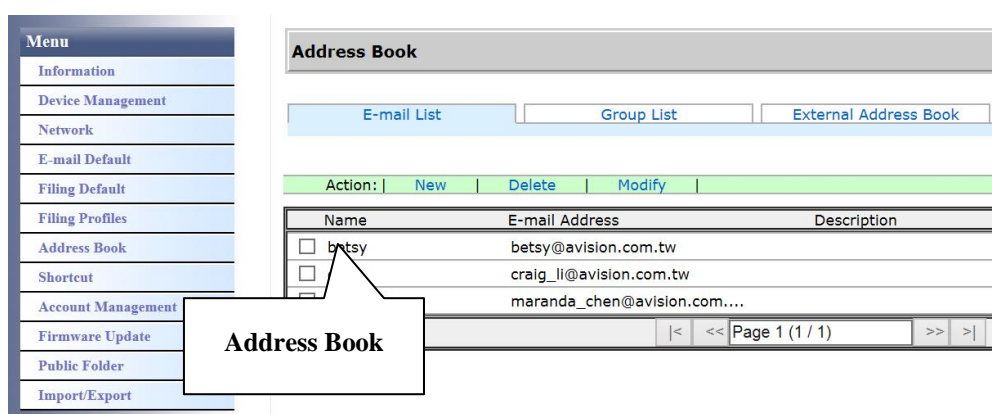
Menu
Information
Device Management
Network
E-mail Default
Filing Default
Filing Profiles
Address Book
Shortcut
Account Management
Firmware Update
Public Folder
Import/Export

Address Book

E-mail List | Group List | External Address Book

Action: | New | Delete | Modify |

| Name | E-mail Address | Description |
|---|---|---|
| ☐ betsy | betsy@avision.com.tw | |
| ☐ | craig_li@avision.com.tw | |
| ☐ | maranda_chen@avision.com.... | |

|< << Page 1 (1 / 1) >> >|

Address Book